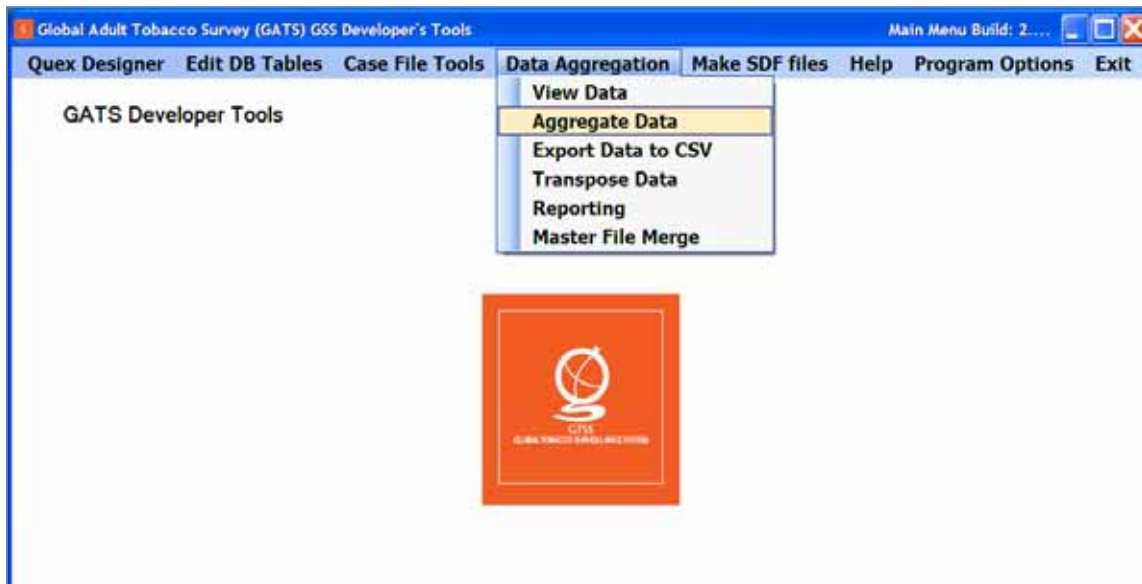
Global Adult Tobacco Survey (GATS) GSS Developer's Tools

Main Menu Build: 2....

Quex Designer Edit DB Tables Case File Tools Data Aggregation Make SDF files Help Program Options Exit

View Data
Aggregate Data
Export Data to CSV
Transpose Data
Reporting
Master File Merge

GATS Developer Tools

GTSS
GLOBAL TOBACCO SURVEILLANCE SYSTEM